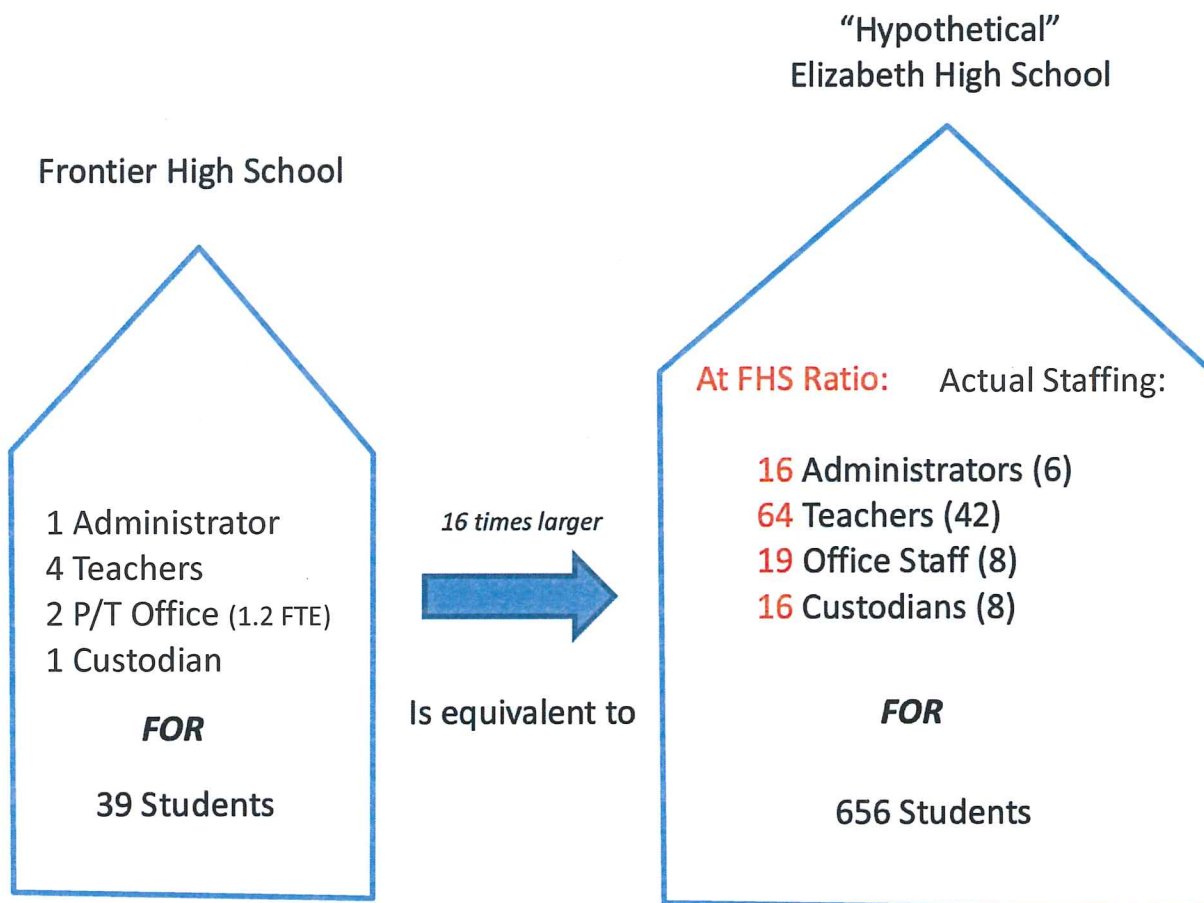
"Hypothetical"
Elizabeth High School

Frontier High School

1 Administrator
4 Teachers
2 P/T Office (1.2 FTE)
1 Custodian

FOR

39 Students

16 times larger

Is equivalent to

At FHS Ratio: Actual Staffing:

16 Administrators (6)
64 Teachers (42)
19 Office Staff (8)
16 Custodians (8)

FOR

656 Students